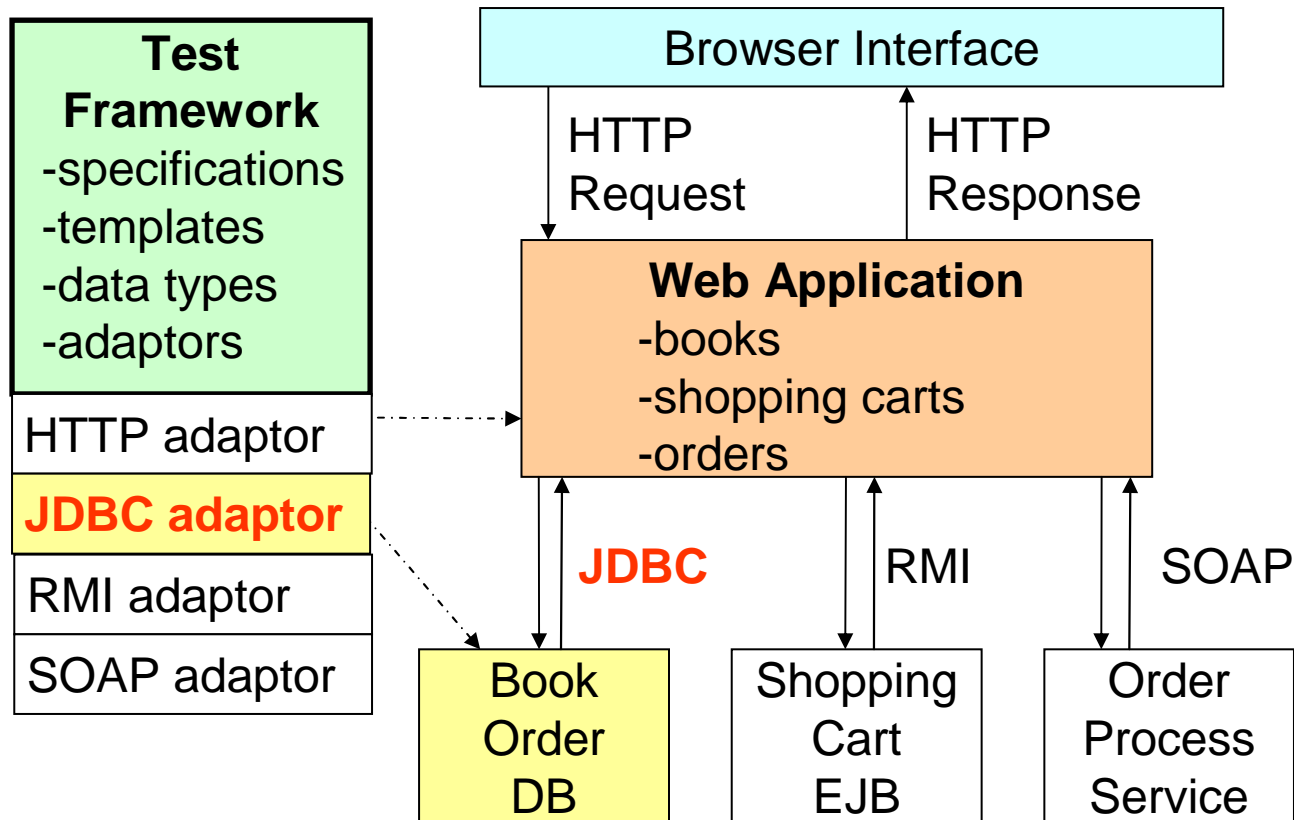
Test Framework
-specifications
-templates
-data types
-adaptors

HTTP adaptor
JDBC adaptor
RMI adaptor
SOAP adaptor

Browser Interface

HTTP Request

HTTP Response

Web Application
-books
-shopping carts
-orders

JDBC

RMI

SOAP

Book Order DB

Shopping Cart EJB

Order Process Service